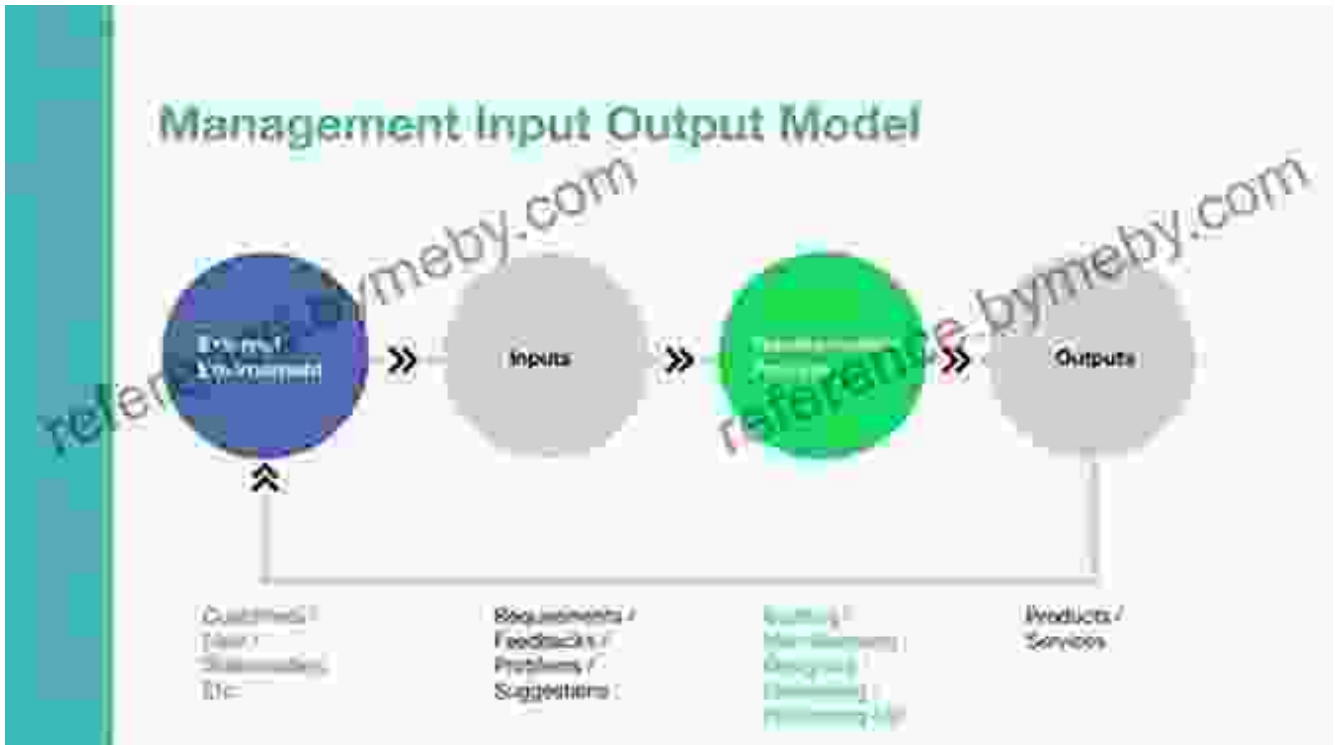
Management Input Output Model

reference.bymeby.com

reference.bymeby.com

External Environment

Inputs

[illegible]

Outputs

Customers / User / Stakeholder, Etc.

Requirements / Feedbacks / Problems / Suggestions

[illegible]

Products / Services